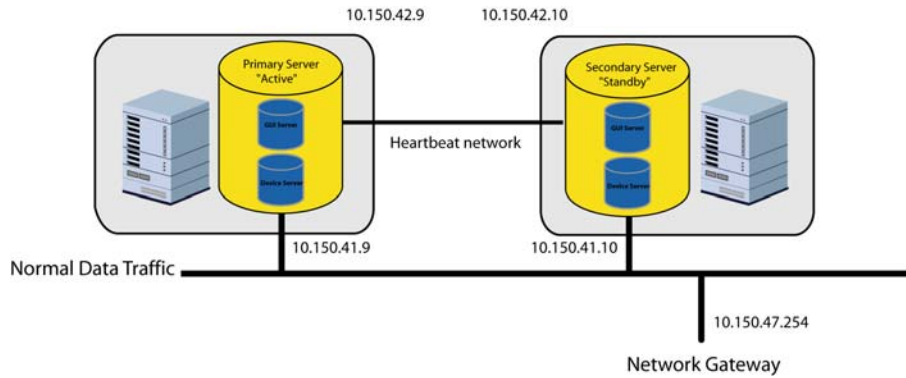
10.150.42.9

10.150.42.10

Primary Server "Active"

GUI Server

Device Server

Heartbeat network

Secondary Server "Standby"

GUI Server

Device Server

10.150.41.9

10.150.41.10

Normal Data Traffic

10.150.47.254

Network Gateway